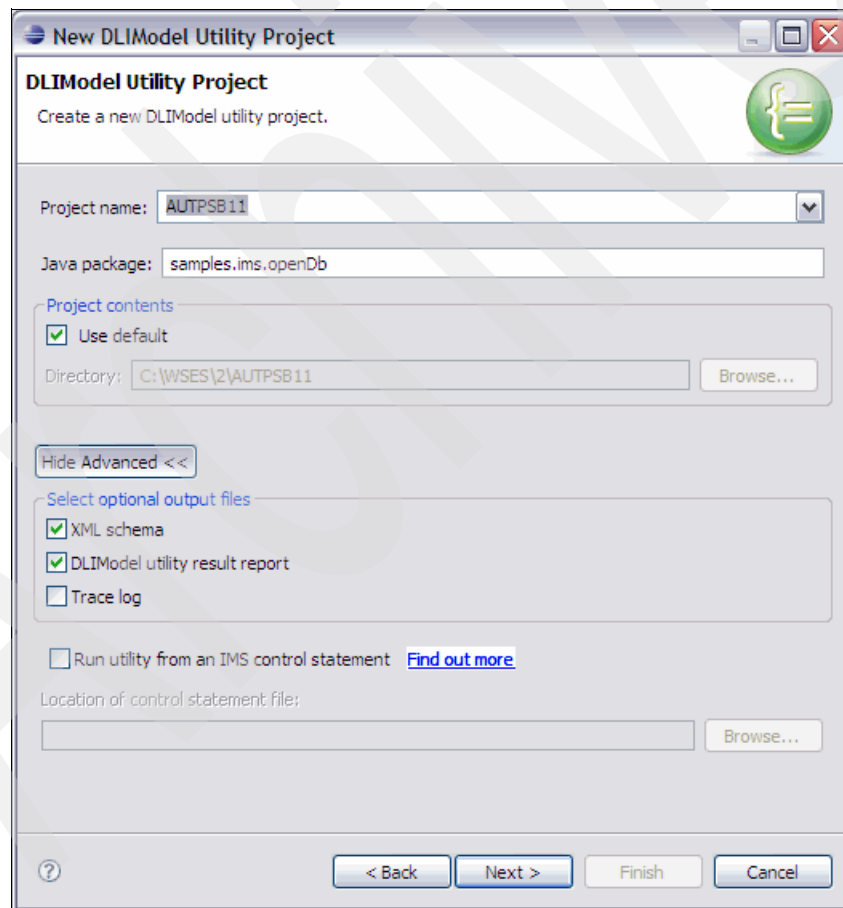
New DLIModel Utility Project

DLIModel Utility Project
Create a new DLIModel utility project.

Project name: AUTPSB11

Java package: samples.ims.openDb

Project contents
Use default
Directory: C:\WSES\2\AUTPSB11
Browse...

Hide Advanced <<

Select optional output files
XML schema
DLIModel utility result report
Trace log

Run utility from an IMS control statement Find out more

Location of control statement file:
Browse...

?
< Back
Next >
Finish
Cancel